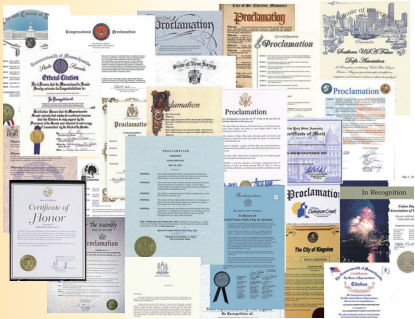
Congressional Proclamation

Proclamation

Proclamation

Proclamation

Official Citation

In Recognition of

State of New Jersey

Proclamation

Proclamation

Proclamation

Proclamation

Certificate of Honor

The Assembly

Proclamation

PROCLAMATION

Proclamation

In Honor of

Proclamation

In Recognition

Certificate of Merit

The City of Kingston

Citation

In Recognition of